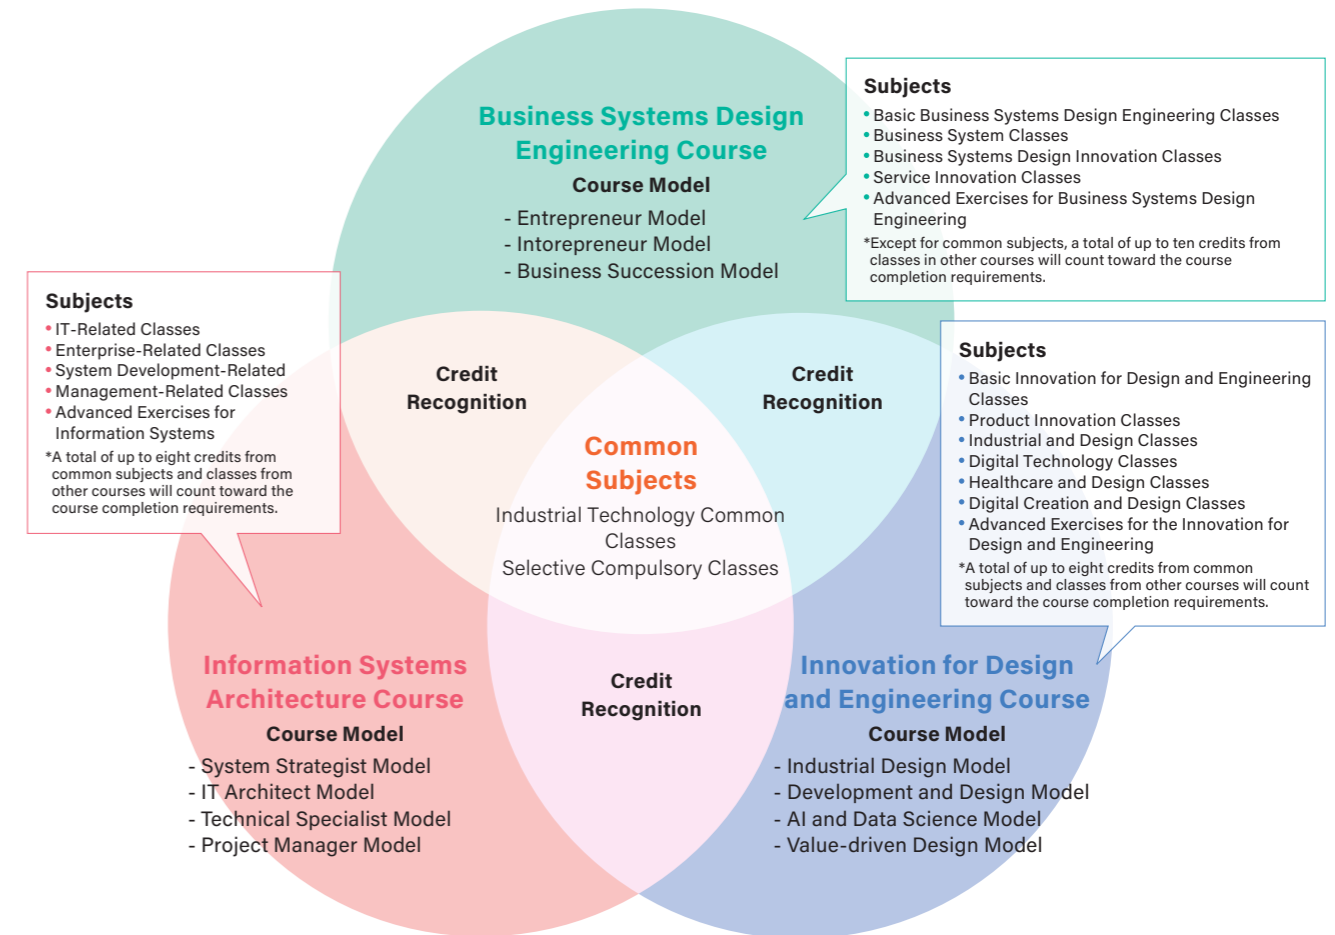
Business Systems Design Engineering Course

Course Model

- Entrepreneur Model
- Intorepreneur Model
- Business Succession Model

Subjects

• Basic Business Systems Design Engineering Classes
• Business System Classes
• Business Systems Design Innovation Classes
• Service Innovation Classes
• Advanced Exercises for Business Systems Design Engineering

*Except for common subjects, a total of up to ten credits from classes in other courses will count toward the course completion requirements.

Subjects

• IT-Related Classes
• Enterprise-Related Classes
• System Development-Related
• Management-Related Classes
• Advanced Exercises for Information Systems

*A total of up to eight credits from common subjects and classes from other courses will count toward the course completion requirements.

Credit Recognition

Credit Recognition

Common Subjects

Industrial Technology Common Classes
Selective Compulsory Classes

Subjects

• Basic Innovation for Design and Engineering Classes
• Product Innovation Classes
• Industrial and Design Classes
• Digital Technology Classes
• Healthcare and Design Classes
• Digital Creation and Design Classes
• Advanced Exercises for the Innovation for Design and Engineering

*A total of up to eight credits from common subjects and classes from other courses will count toward the course completion requirements.

Information Systems Architecture Course

Course Model

- System Strategist Model
- IT Architect Model
- Technical Specialist Model
- Project Manager Model

Credit Recognition

Innovation for Design and Engineering Course

Course Model

- Industrial Design Model
- Development and Design Model
- AI and Data Science Model
- Value-driven Design Model